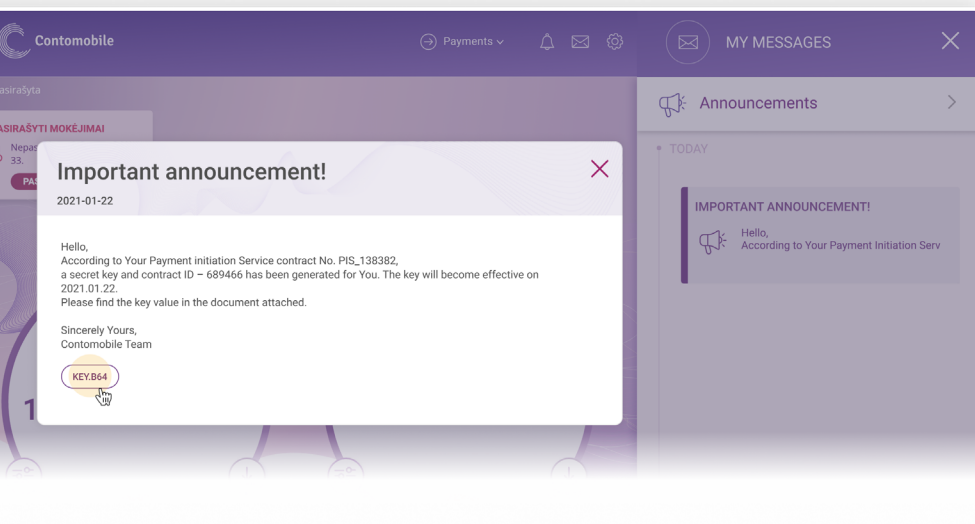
Contomobile

Payments

MY MESSAGES

asirašyta

ASIRAŠYTI MOKĖJIMAI

Nepas

33.

PA

Announcements

TODAY

Important announcement!

2021-01-22

Hello,
According to Your Payment initiation Service contract No. PIS_138382,
a secret key and contract ID – 689466 has been generated for You. The key will become effective on 2021.01.22.
Please find the key value in the document attached.

Sincerely Yours,
Contomobile Team

KEY.B64

1

IMPORTANT ANNOUNCEMENT!

Hello,
According to Your Payment Initiation Serv